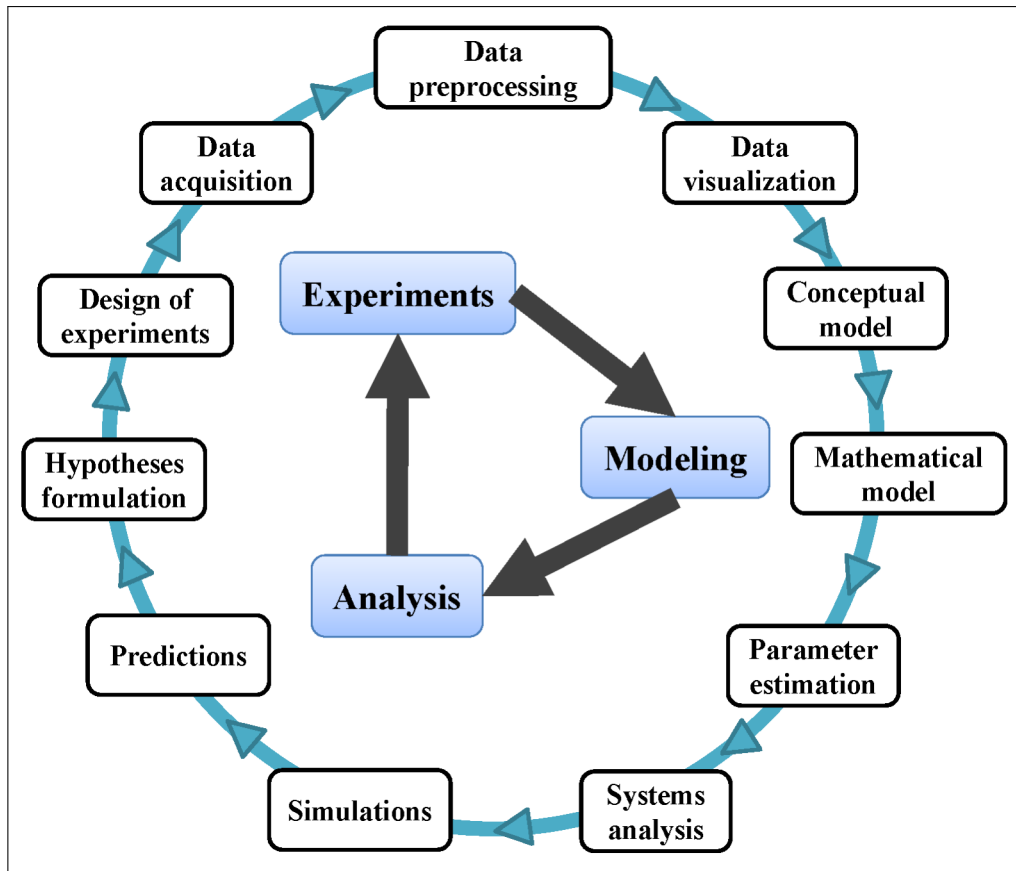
Data preprocessing

Data visualization

Conceptual model

Mathematical model

Parameter estimation

Systems analysis

Simulations

Predictions

Hypotheses formulation

Design of experiments

Data acquisition

Experiments

Modeling

Analysis